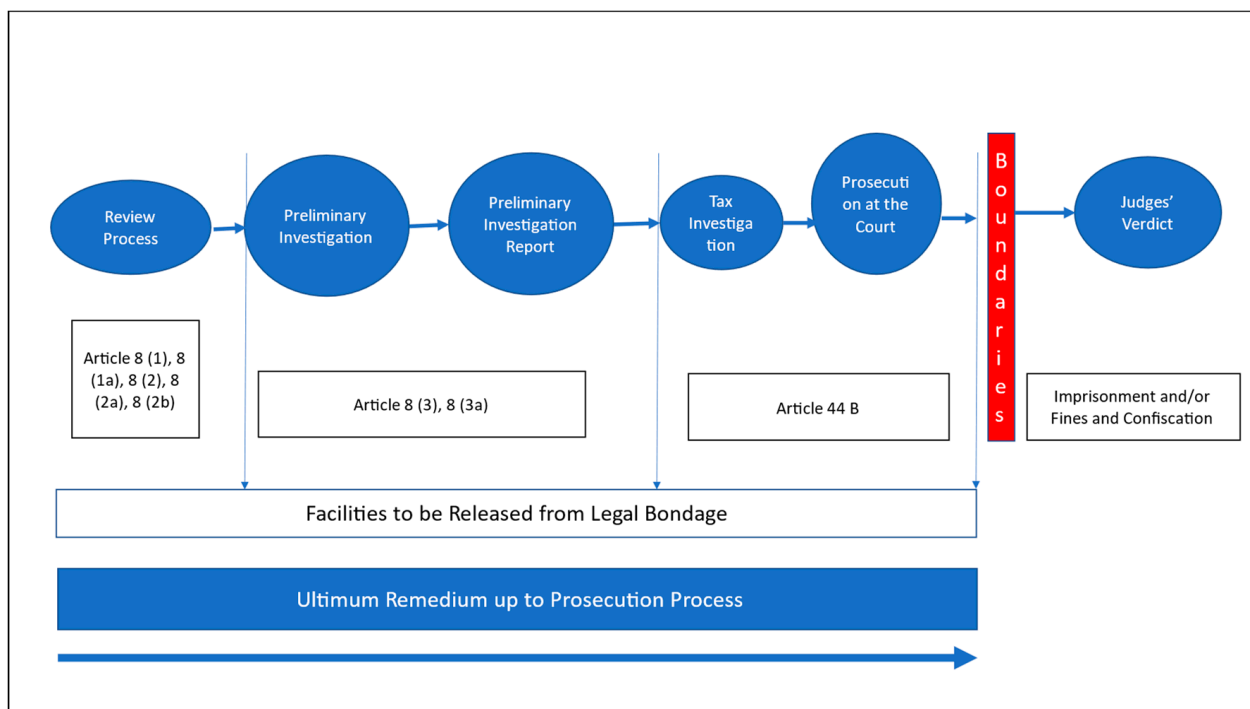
Review Process

Preliminary Investigation

Preliminary Investigation Report

Tax Investigation

Prosecution at the Court

Boundaries

Judges' Verdict

Article 8 (1), 8 (1a), 8 (2), 8 (2a), 8 (2b)

Article 8 (3), 8 (3a)

Article 44 B

Imprisonment and/or Fines and Confiscation

Facilities to be Released from Legal Bondage

Ultimum Remedium up to Prosecution Process